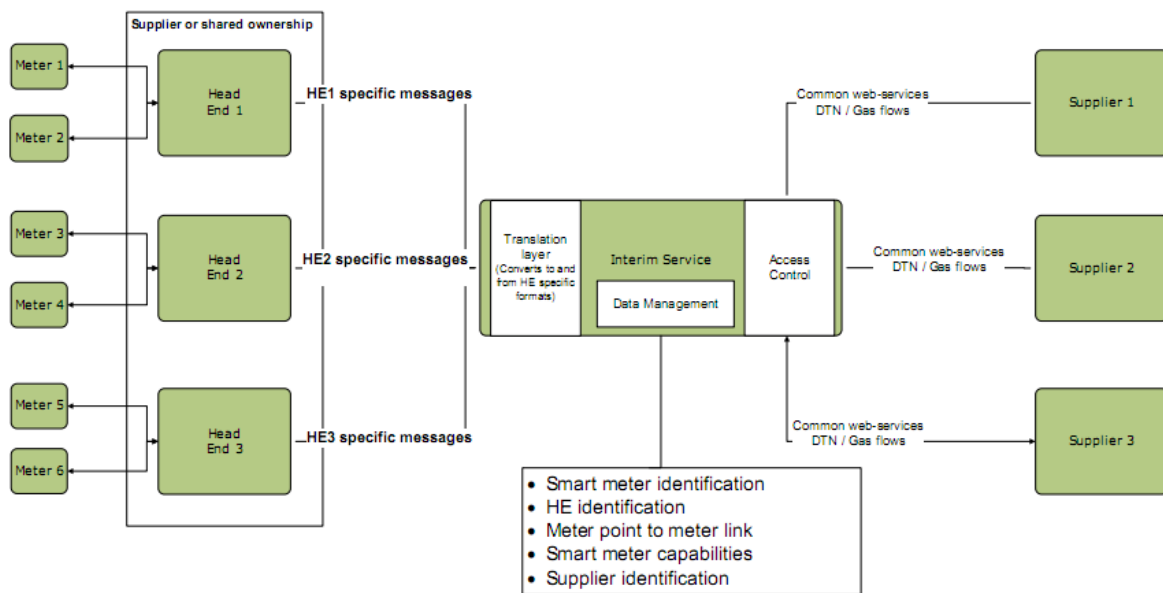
Supplier or shared ownership

Meter 1

Meter 2

Head End 1

HE1 specific messages

Meter 3

Meter 4

Head End 2

HE2 specific messages

Meter 5

Meter 6

Head End 3

HE3 specific messages

Translation layer (Converts to and from HE specific formats)

Interim Service

Data Management

Access Control

Common web-services DTN / Gas flows

Supplier 1

Common web-services DTN / Gas flows

Supplier 2

Common web-services DTN / Gas flows

Supplier 3

• Smart meter identification
• HE identification
• Meter point to meter link
• Smart meter capabilities
• Supplier identification